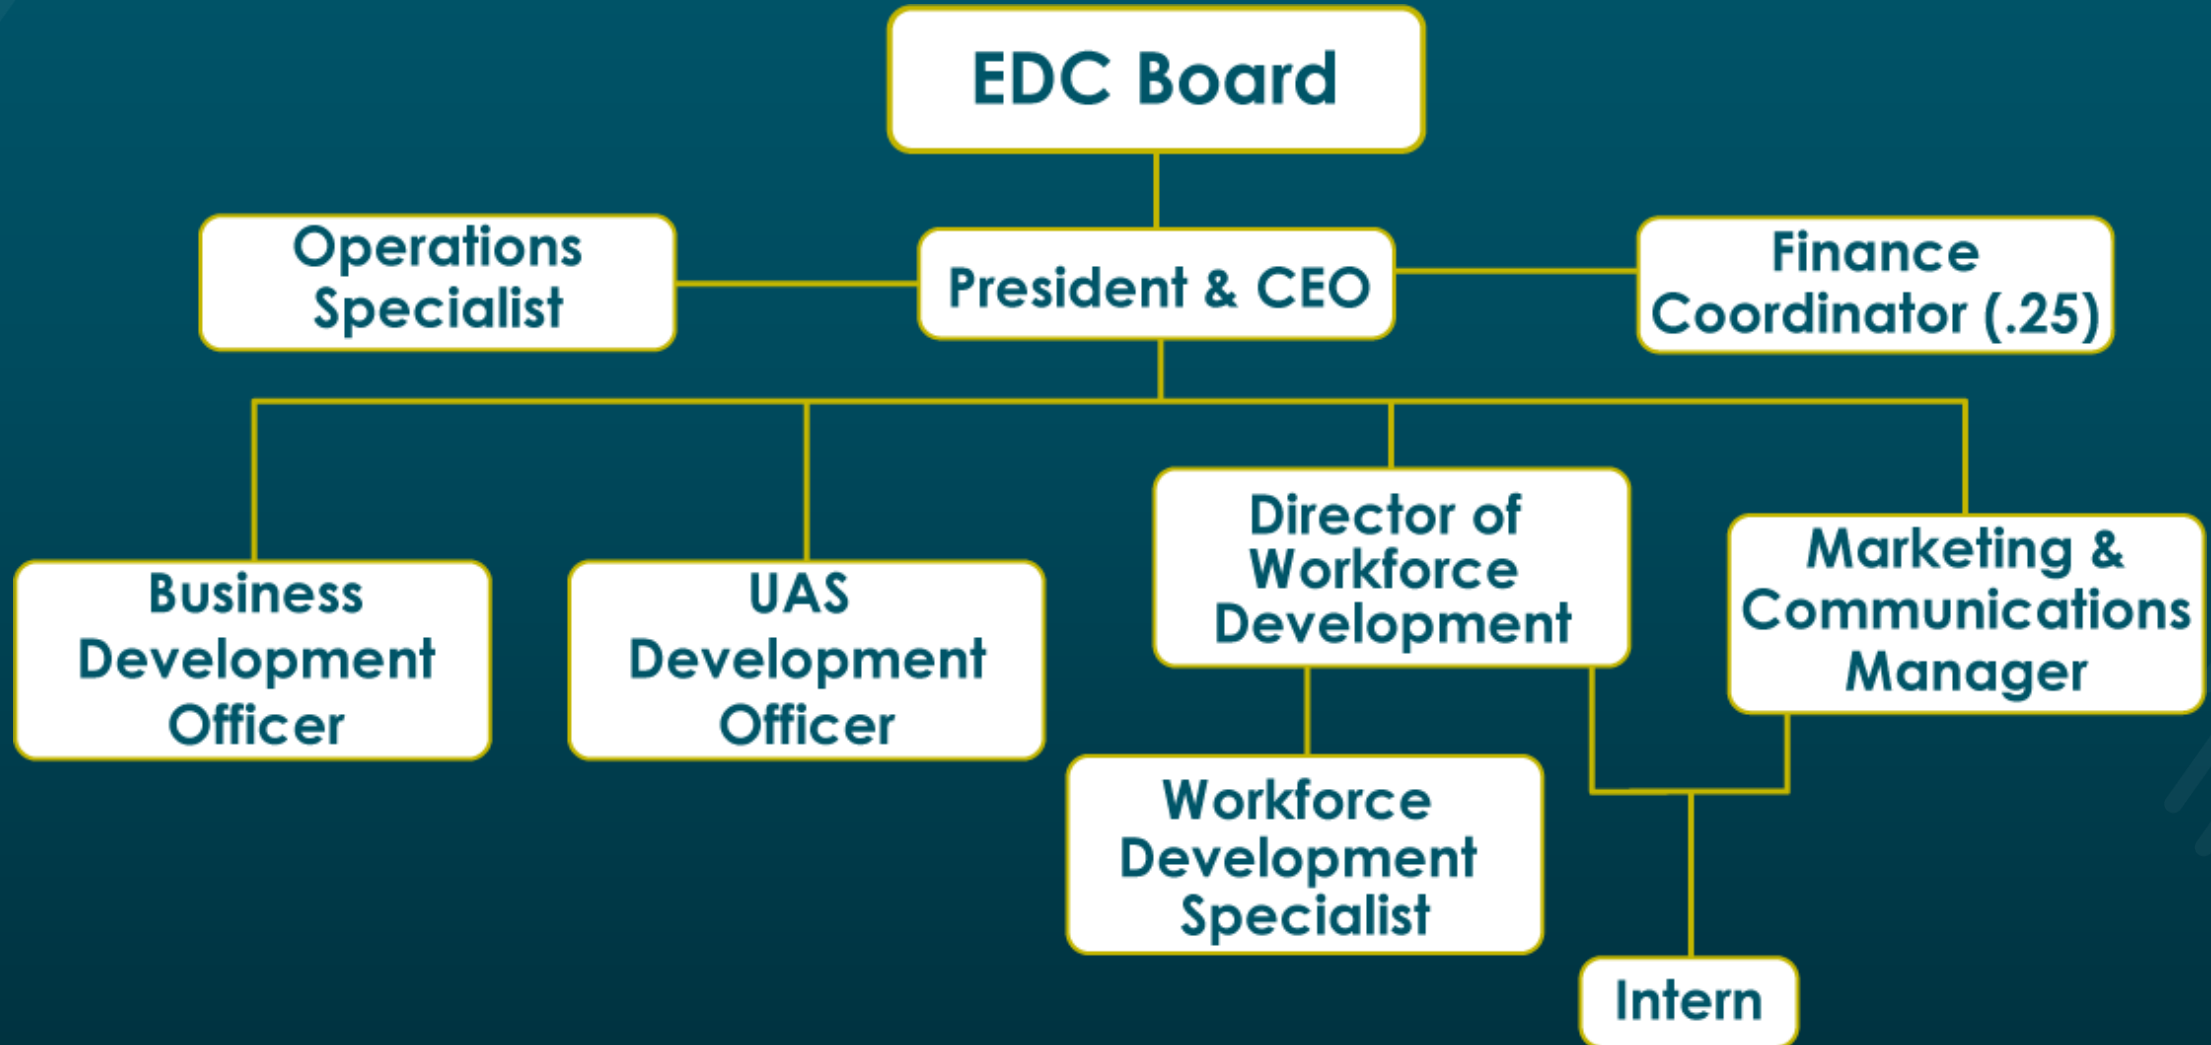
EDC Board

Operations Specialist

President & CEO

Finance Coordinator (.25)

Business Development Officer

UAS Development Officer

Director of Workforce Development

Marketing & Communications Manager

Workforce Development Specialist

Intern